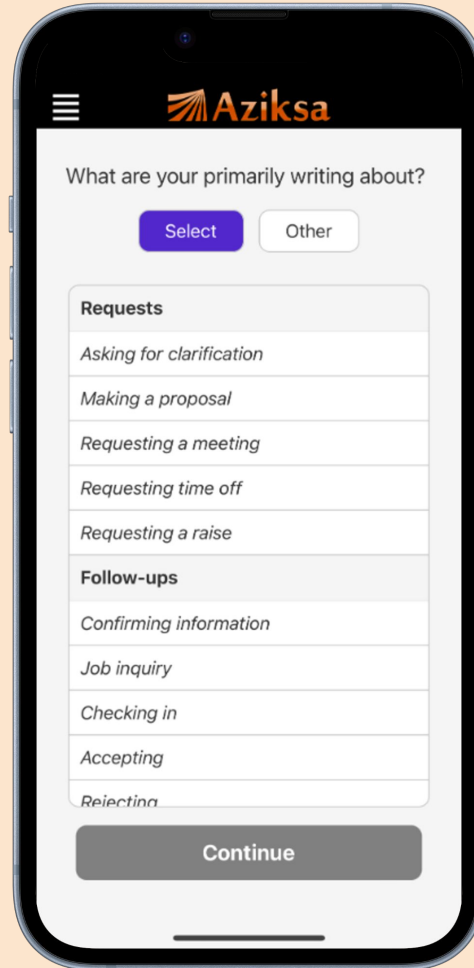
Aziksa

What are your primarily writing about?

Select

Other

| Requests |
|---|
| Asking for clarification |
| Making a proposal |
| Requesting a meeting |
| Requesting time off |
| Requesting a raise |
| **Follow-ups** |
| Confirming information |
| Job inquiry |
| Checking in |
| Accepting |
| Rejecting |

Continue